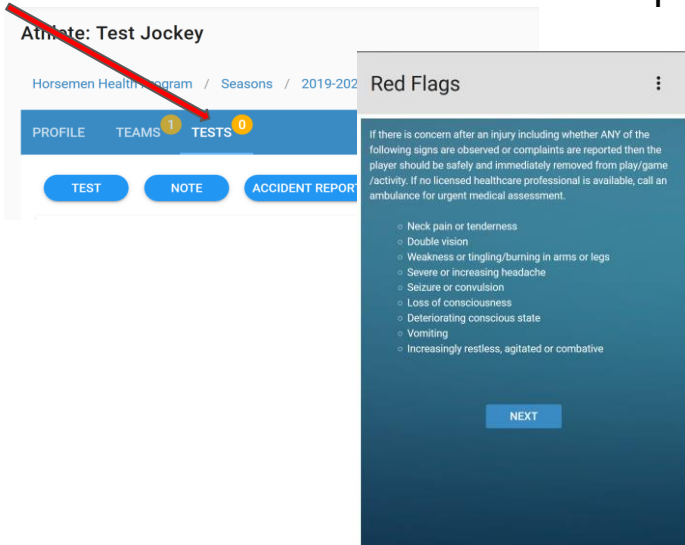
Ath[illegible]te: Test Jockey

Horsemen Health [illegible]gram / Seasons / 2019-202

PROFILE TEAMS 1 TESTS 0

TEST NOTE ACCIDENT REPORT

Red Flags

If there is concern after an injury including whether ANY of the following signs are observed or complaints are reported then the player should be safely and immediately removed from play/game /activity. If no licensed healthcare professional is available, call an ambulance for urgent medical assessment.

- Neck pain or tenderness
- Double vision
- Weakness or tingling/burning in arms or legs
- Severe or increasing headache
- Seizure or convulsion
- Loss of consciousness
- Deteriorating conscious state
- Vomiting
- Increasingly restless, agitated or combative

NEXT